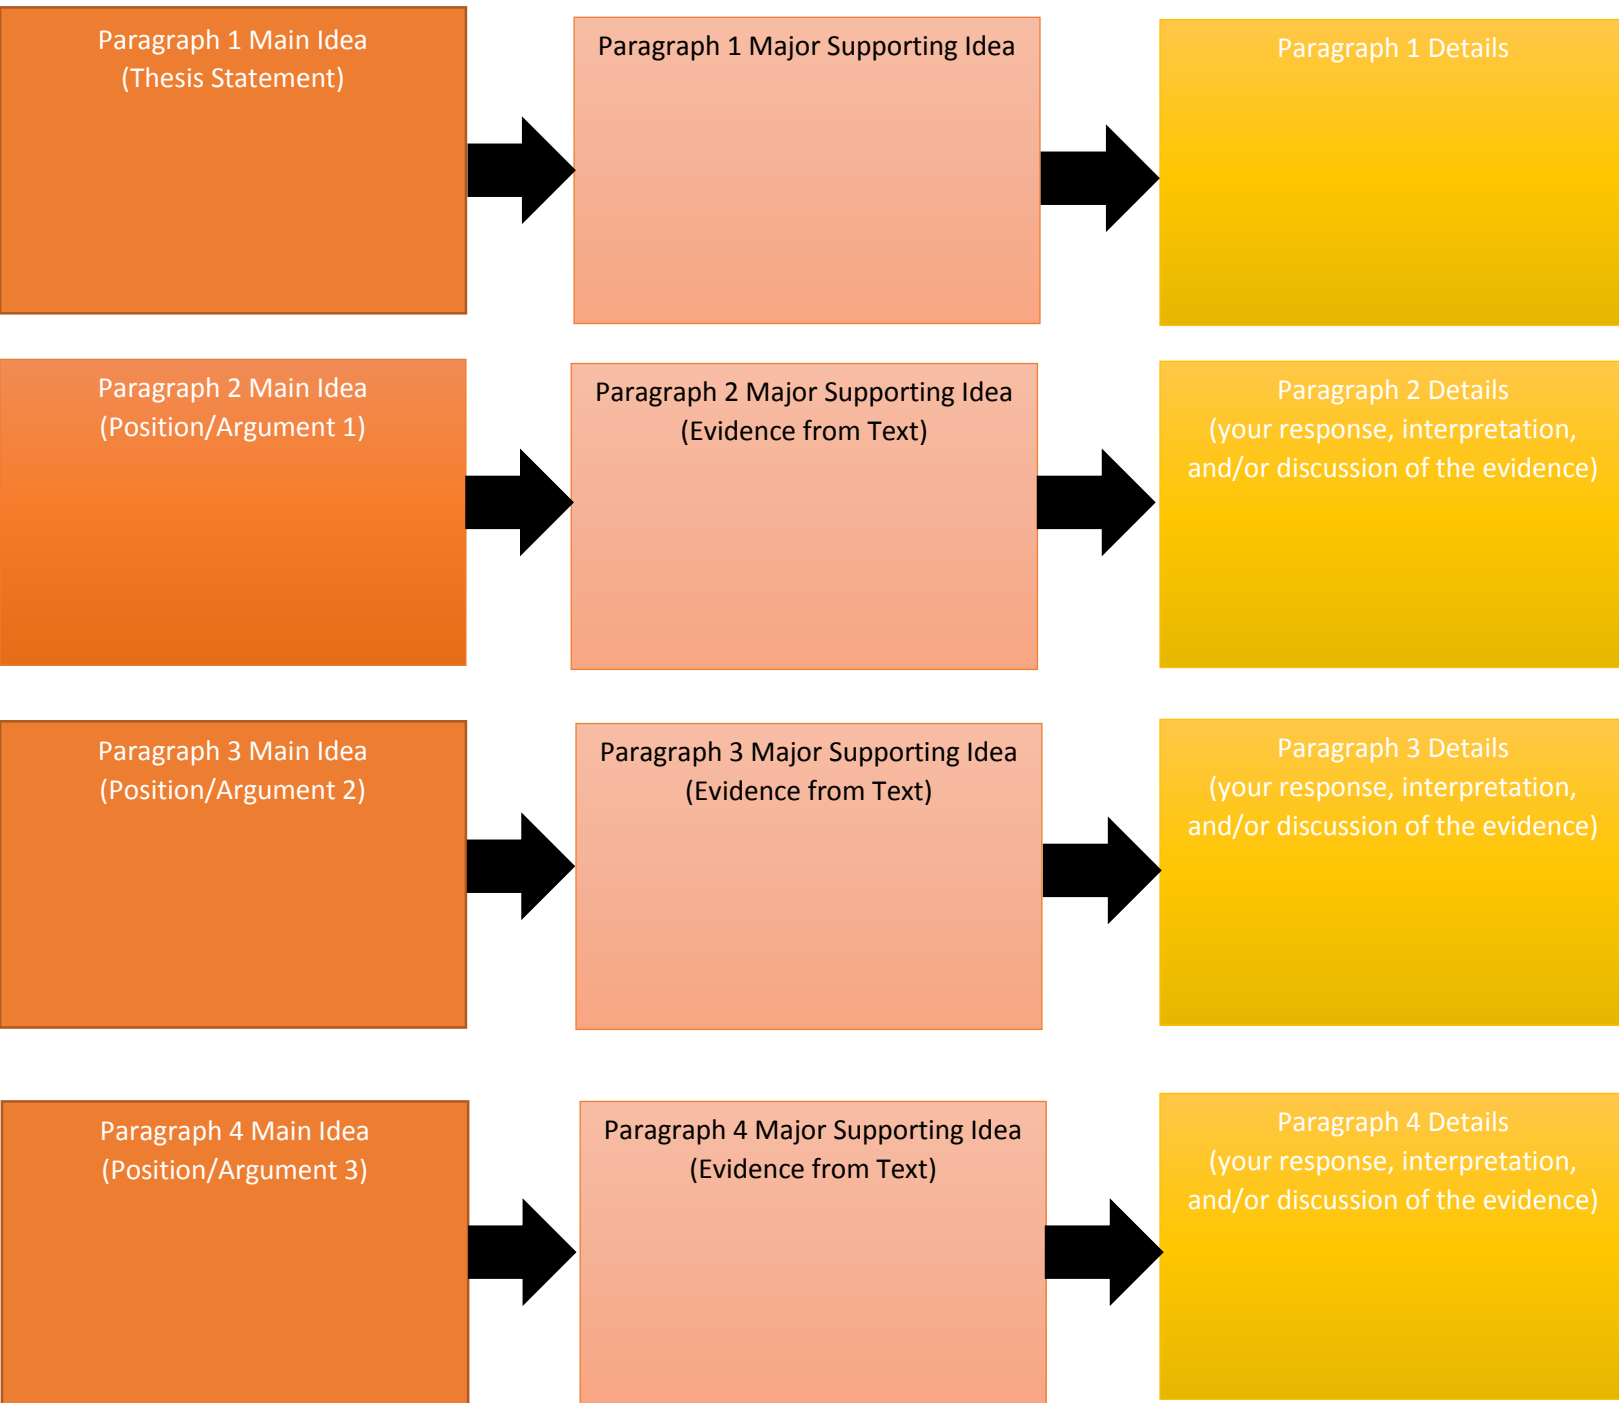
Paragraph 1 Main Idea
(Thesis Statement)

Paragraph 1 Major Supporting Idea

Paragraph 1 Details

Paragraph 2 Main Idea
(Position/Argument 1)

Paragraph 2 Major Supporting Idea
(Evidence from Text)

Paragraph 2 Details
(your response, interpretation, and/or discussion of the evidence)

Paragraph 3 Main Idea
(Position/Argument 2)

Paragraph 3 Major Supporting Idea
(Evidence from Text)

Paragraph 3 Details
(your response, interpretation, and/or discussion of the evidence)

Paragraph 4 Main Idea
(Position/Argument 3)

Paragraph 4 Major Supporting Idea
(Evidence from Text)

Paragraph 4 Details
(your response, interpretation, and/or discussion of the evidence)